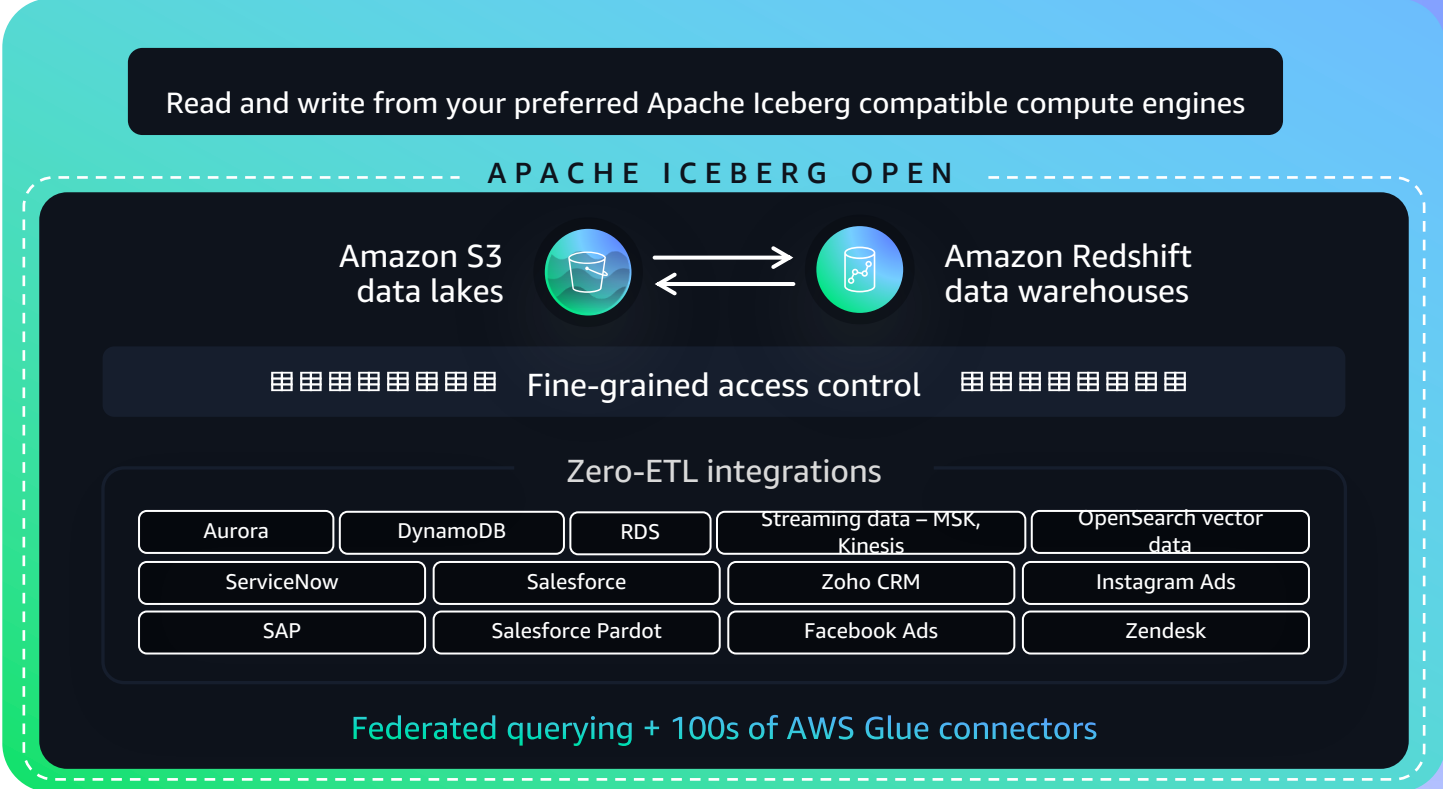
Read and write from your preferred Apache Iceberg compatible compute engines

APACHE ICEBERG OPEN

Amazon S3 data lakes

Amazon Redshift data warehouses

Fine-grained access control

Zero-ETL integrations

| Aurora | DynamoDB | RDS | Streaming data – MSK, Kinesis | OpenSearch vector data |
|---|---|---|---|---|

| ServiceNow | Salesforce | Zoho CRM | Instagram Ads |
|---|---|---|---|
| SAP | Salesforce Pardot | Facebook Ads | Zendesk |

Federated querying + 100s of AWS Glue connectors